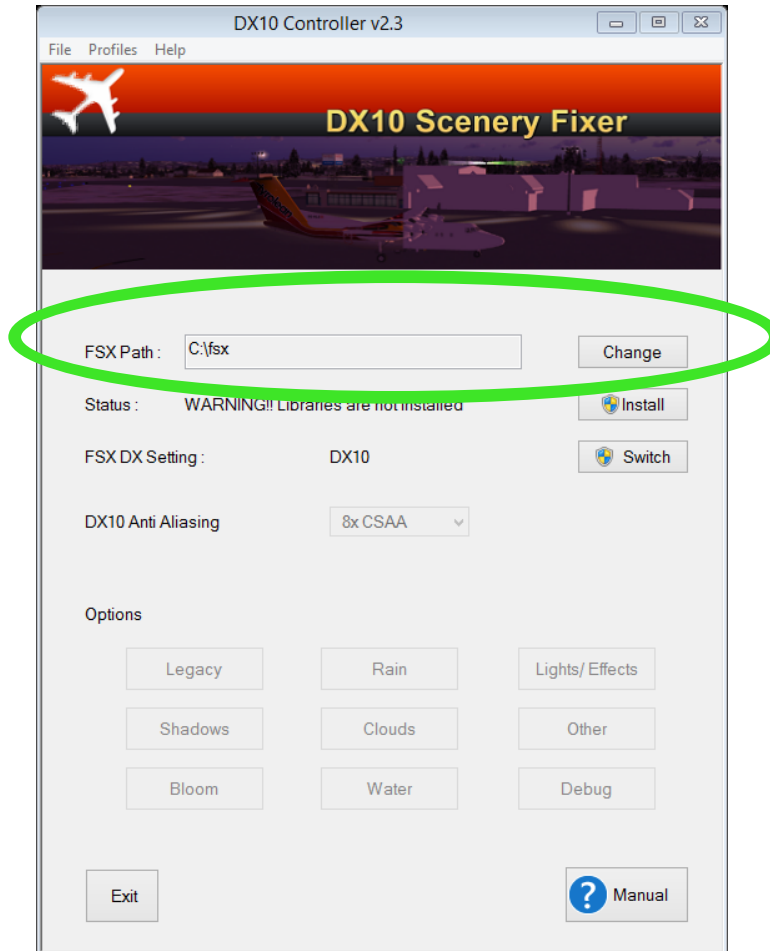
DX10 Controller v2.3

File Profiles Help

DX10 Scenery Fixer

FSX Path : C:\fsx Change

Status : WARNING!! Libraries are not installed Install

FSX DX Setting : DX10 Switch

DX10 Anti Aliasing 8x CSAA

Options

Legacy Rain Lights/ Effects

Shadows Clouds Other

Bloom Water Debug

Exit

? Manual